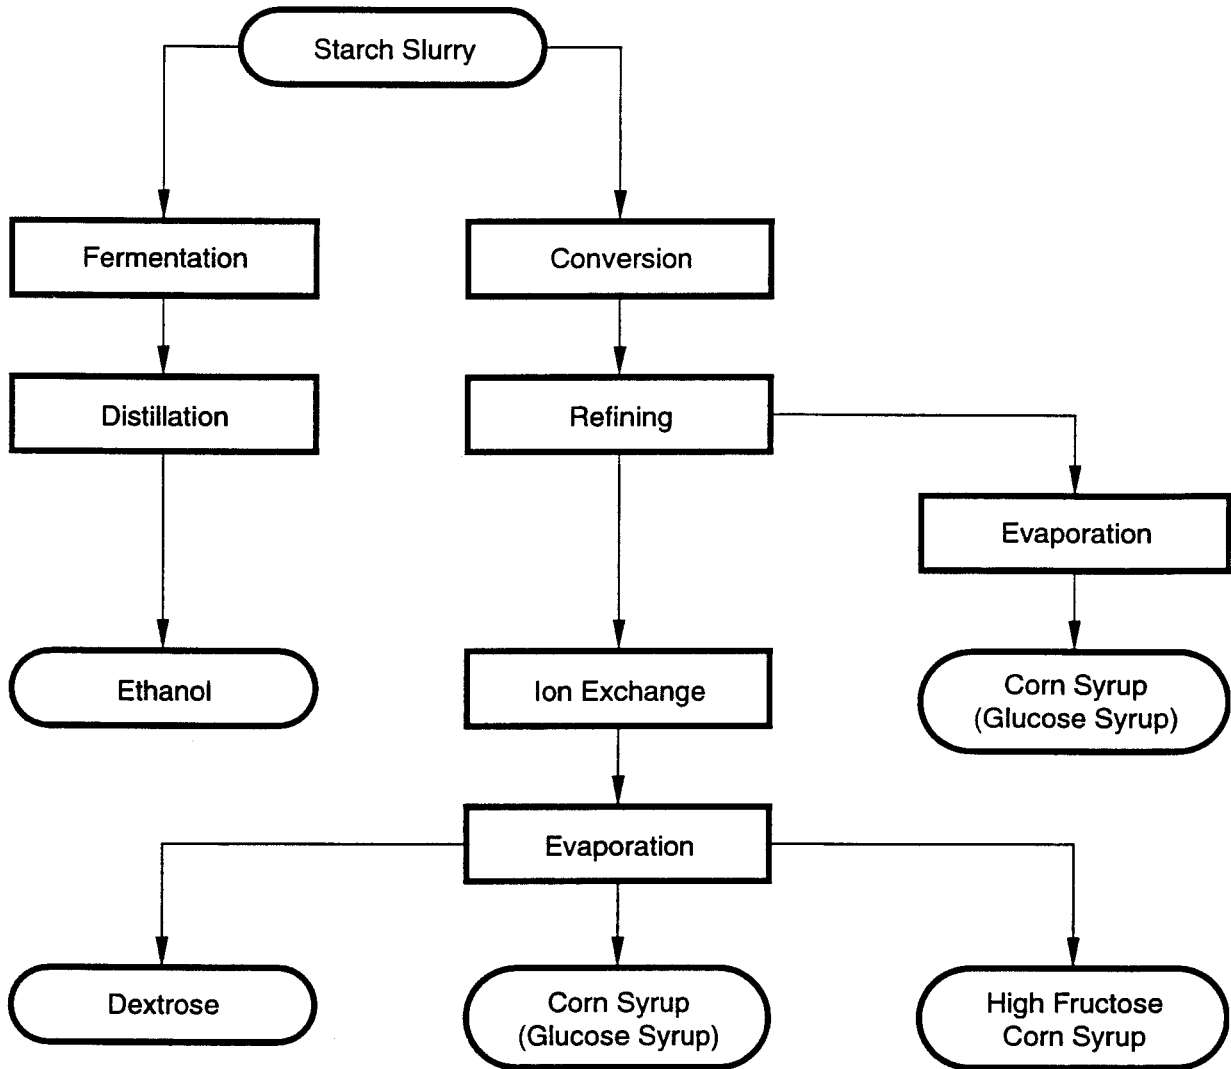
Starch Slurry

Fermentation

Conversion

Distillation

Refining

Evaporation

Ethanol

Ion Exchange

Corn Syrup (Glucose Syrup)

Evaporation

Dextrose

Corn Syrup (Glucose Syrup)

High Fructose Corn Syrup